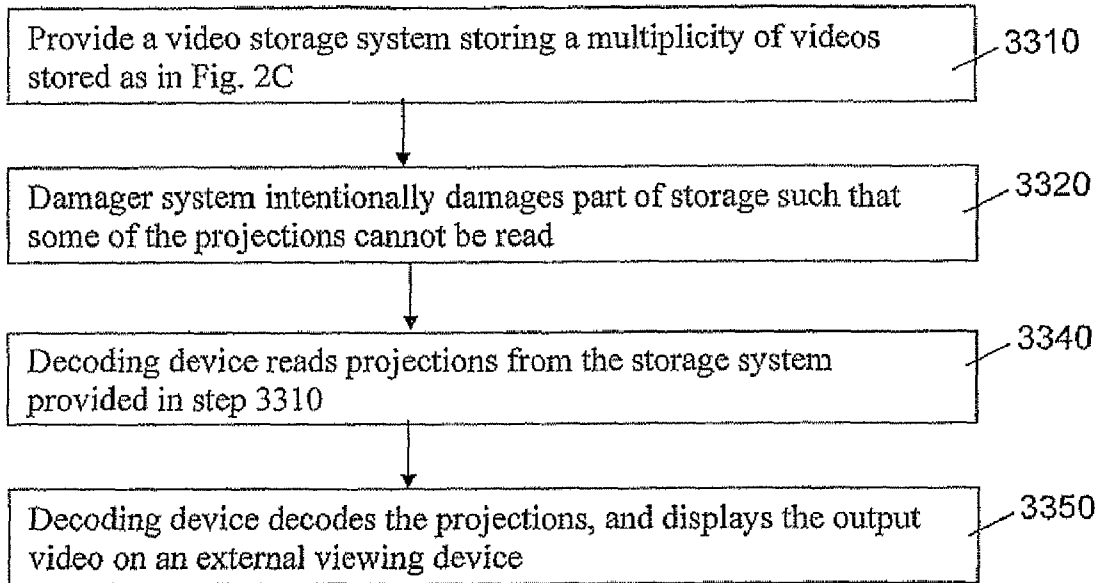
Provide a video storage system storing a multiplicity of videos stored as in Fig. 2C

3310

Damager system intentionally damages part of storage such that some of the projections cannot be read

3320

Decoding device reads projections from the storage system provided in step 3310

3340

Decoding device decodes the projections, and displays the output video on an external viewing device

3350